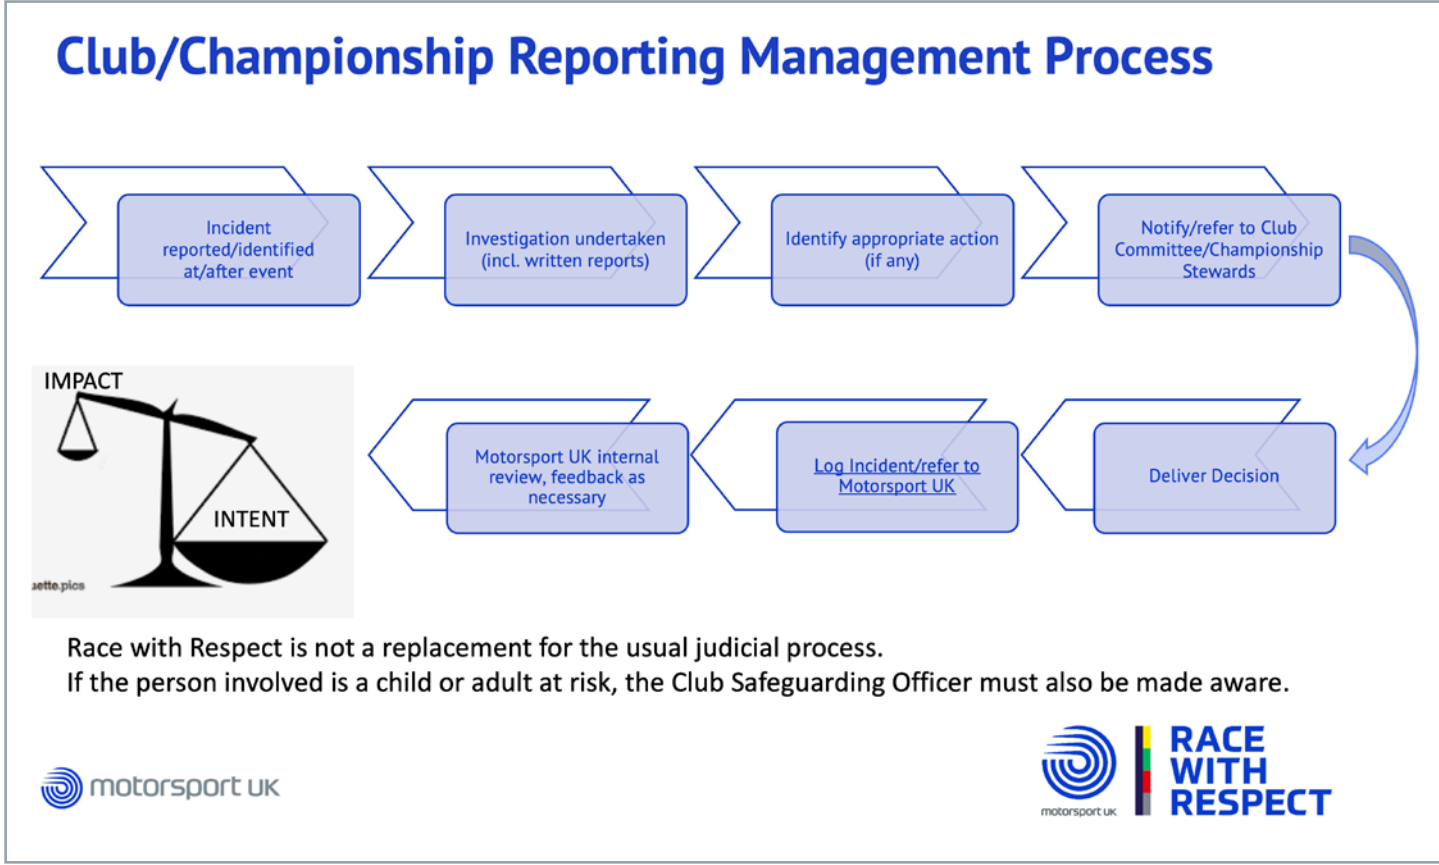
Club/Championship Reporting Management Process

Incident reported/identified at/after event

Investigation undertaken (incl. written reports)

Identify appropriate action (if any)

Notify/refer to Club Committee/Championship Stewards

Deliver Decision

Log Incident/refer to Motorsport UK

Motorsport UK internal review, feedback as necessary

IMPACT

INTENT

aette.pics

Race with Respect is not a replacement for the usual judicial process.
If the person involved is a child or adult at risk, the Club Safeguarding Officer must also be made aware.

motorsport UK

motorsport UK

RACE WITH RESPECT